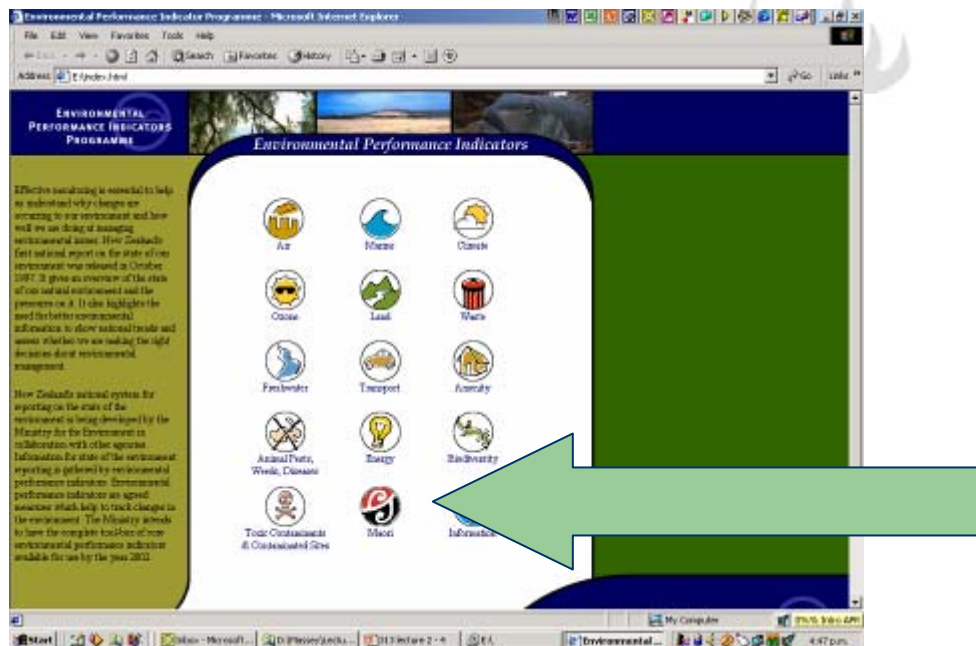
Environmental Performance Indicator Programme - Microsoft Internet Explorer

File Edit View Favorites Tools Help

Back Search Favorites History

Address E:\index.html

Go Links

ENVIRONMENTAL PERFORMANCE INDICATORS PROGRAMME

Environmental Performance Indicators

Effective monitoring is essential to help us understand why changes are occurring to our environment and how well we are doing at managing environmental issues. New Zealand's first national report on the state of our environment was released in October 1997. It gives an overview of the state of our natural environment and the pressures on it. It also highlights the need for better environmental information to show national trends and assess whether we are making the right decisions about environmental management.

New Zealand's national system for reporting on the state of the environment is being developed by the Ministry for the Environment in collaboration with other agencies. Information for state of the environment reporting is gathered by environmental performance indicators. Environmental performance indicators are agreed measures which help to track changes in the environment. The Ministry intends to have the complete tool-box of core environmental performance indicators available for use by the year 2002.

Air

Marine

Climate

Ozone

Land

Waste

Freshwater

Transport

Amenity

Animal Pests, Weeds, Diseases

Energy

Biodiversity

Toxic Contaminants & Contaminated Sites

Maori

Information

My Computer

Start

Inbox - Microsoft...

D:\Massey\Lectu...

2013 lecture 2 - 4

Environmental...

4:47 p.m.